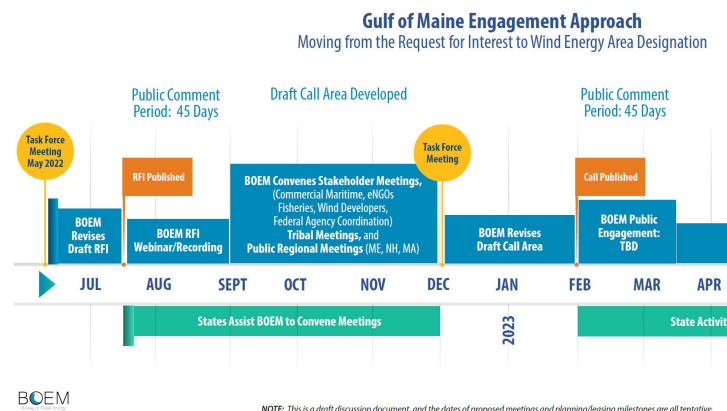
Gulf of Maine Engagement Approach

Moving from the Request for Interest to Wind Energy Area Designation

Public Comment Period: 45 Days

Draft Call Area Developed

Public Comment Period: 45 Days

Task Force Meeting May 2022

RFI Published

Task Force Meeting

Call Published

BOEM Revises Draft RFI

BOEM RFI Webinar/Recording

BOEM Convenes Stakeholder Meetings, (Commercial Maritime, eNGOs Fisheries, Wind Developers, Federal Agency Coordination) Tribal Meetings, and Public Regional Meetings (ME, NH, MA)

BOEM Revises Draft Call Area

BOEM Public Engagement: TBD

JUL

AUG

SEPT

OCT

NOV

DEC

JAN

FEB

MAR

APR

States Assist BOEM to Convene Meetings

2023

State Activiti

BOEM

NOTE: This is a draft discussion document, and the dates of proposed meetings and planning/leasing milestones are all tentative